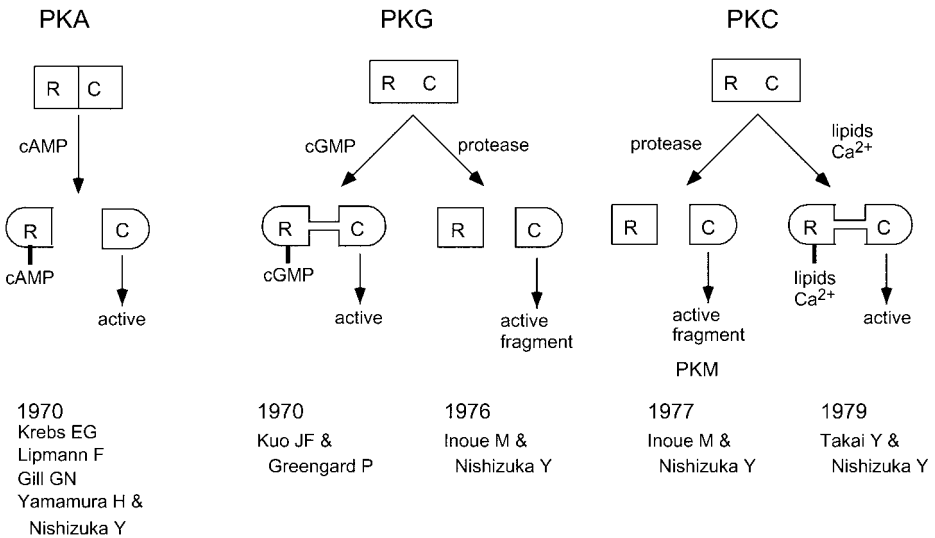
PKA

R C

cAMP

R

cAMP

C

active

1970
Krebs EG
Lipmann F
Gill GN
Yamamura H & Nishizuka Y

PKG

R C

cGMP

protease

R

cGMP

C

active

R

C

active fragment

1970
Kuo JF & Greengard P

1976
Inoue M & Nishizuka Y

PKC

R C

protease

lipids $Ca^{2+}$

R

C

active fragment

PKM

R

C

lipids $Ca^{2+}$

active

1977
Inoue M & Nishizuka Y

1979
Takai Y & Nishizuka Y